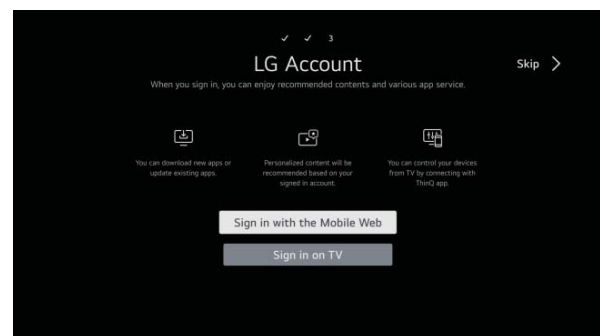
✓ ✓ 3

LG Account

Skip >

When you sign in, you can enjoy recommended contents and various app service.

You can download new apps or update existing apps.

Personalized content will be recommended based on your signed in account.

You can control your devices from TV by connecting with ThinQ app.

Sign in with the Mobile Web

Sign in on TV